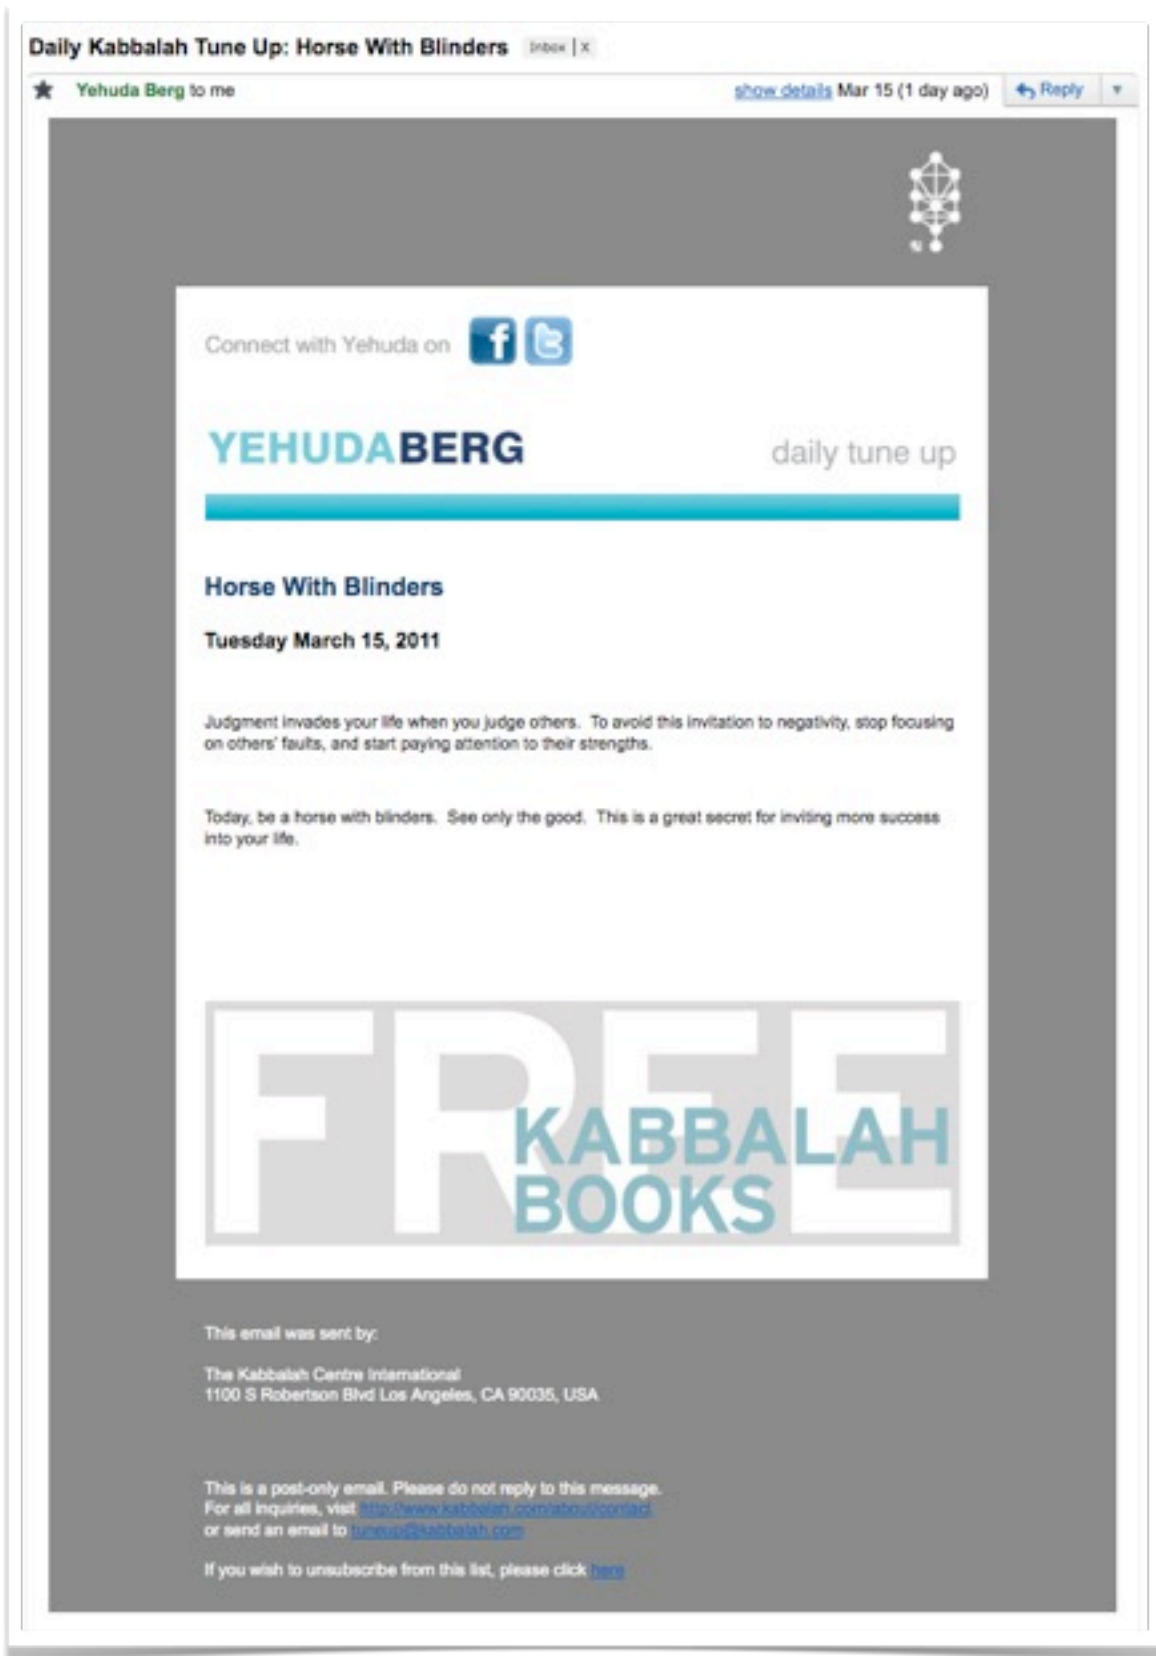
Daily Kabbalah Tune Up: Horse With Blinders Inbox | X

Yehuda Berg to me

show details Mar 15 (1 day ago) Reply

Connect with Yehuda on

YEHUDABERG daily tune up

Horse With Blinders

Tuesday March 15, 2011

Judgment invades your life when you judge others. To avoid this invitation to negativity, stop focusing on others' faults, and start paying attention to their strengths.

Today, be a horse with blinders. See only the good. This is a great secret for inviting more success into your life.

FREE KABBALAH BOOKS

This email was sent by:

The Kabbalah Centre International
1100 S Robertson Blvd Los Angeles, CA 90035, USA

This is a post-only email. Please do not reply to this message.
For all inquiries, visit http://www.kabbalah.com/about/contact
or send an email to tuneup@kabbalah.com

If you wish to unsubscribe from this list, please click here